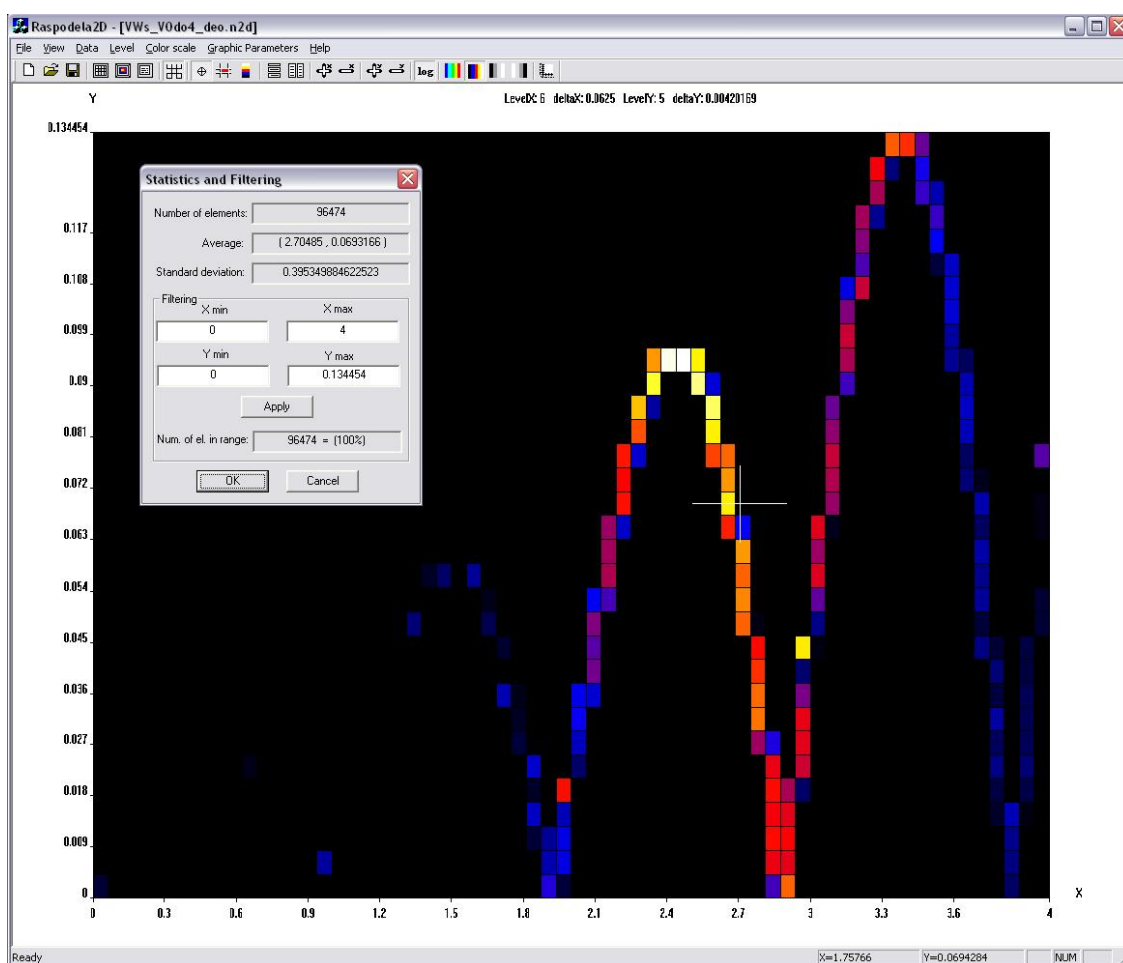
Raspodela2D - [VWs_V0do4_deo.n2d]

File View Data Level Color scale Graphic Parameters Help

log

Y

LevelX: 6 deltaX: 0.0625 LevelY: 5 deltaY: 0.00420169

0.134454

Statistics and Filtering

Number of elements: 96474

Average: ( 2.70485 , 0.0693166 )

Standard deviation: 0.395349884622523

Filtering

X min 0

X max 4

Y min 0

Y max 0.134454

Apply

Num. of el. in range: 96474 = (100%)

OK

Cancel

0.117

0.108

0.099

0.09

0.081

0.072

0.063

0.054

0.045

0.036

0.027

0.018

0.009

0

0 0.3 0.6 0.9 1.2 1.5 1.8 2.1 2.4 2.7 3 3.3 3.6 4

X

Ready

X=1.75766

Y=0.0694284

NUM